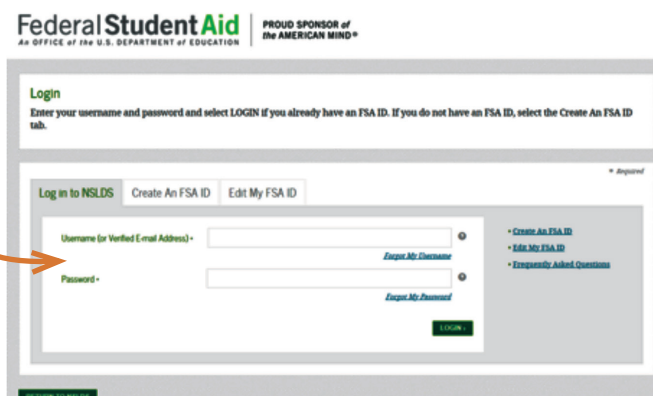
Federal Student Aid
An OFFICE of the U.S. DEPARTMENT of EDUCATION

PROUD SPONSOR of the AMERICAN MIND®

Login
Enter your username and password and select LOGIN if you already have an FSA ID. If you do not have an FSA ID, select the Create An FSA ID tab.

* Required

Log in to NSLDS | Create An FSA ID | Edit My FSA ID

Username (or Verified E-mail Address) *

Forgot My Username

Password *

Forgot My Password

LOGIN ›

• Create An FSA ID
• Edit My FSA ID
• Frequently Asked Questions

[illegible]